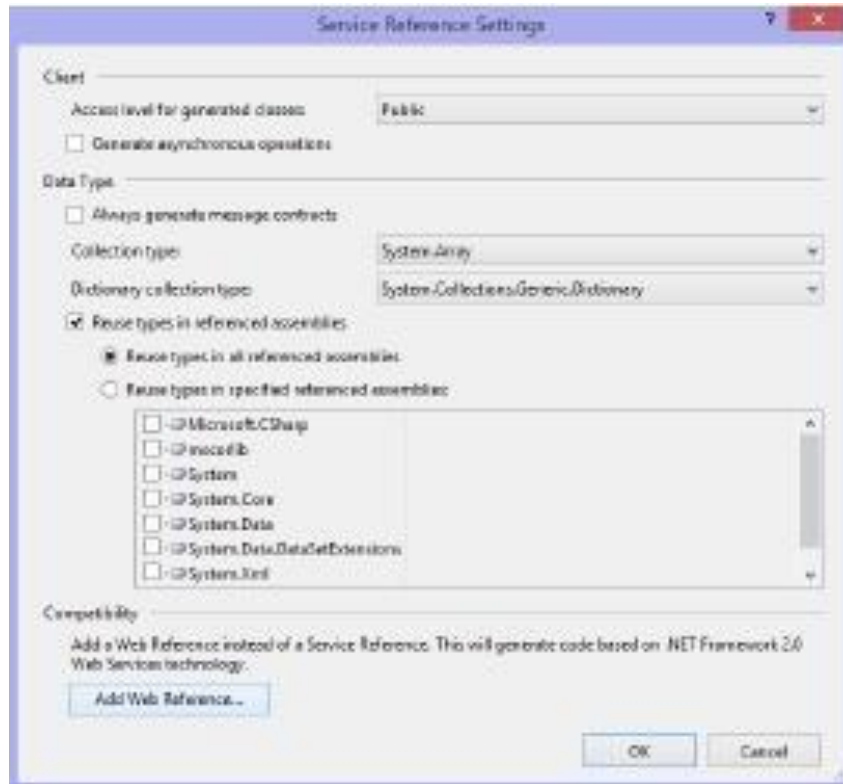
Service Reference Settings

?

Client

Access level for generated classes: Public

Generate asynchronous operations

Data Type

Always generate message contracts

Collection type: System.Array

Dictionary collection type: System.Collections.Generic.Dictionary

Reuse types in referenced assemblies

Reuse types in all referenced assemblies

Reuse types in specified referenced assemblies:

Microsoft.CSharp
mscorlib
System
System.Core
System.Data
System.Data.DataSetExtensions
System.Xml

Compatibility

Add a Web Reference instead of a Service Reference. This will generate code based on .NET Framework 2.0 Web Services technology.

Add Web Reference...

OK

Cancel